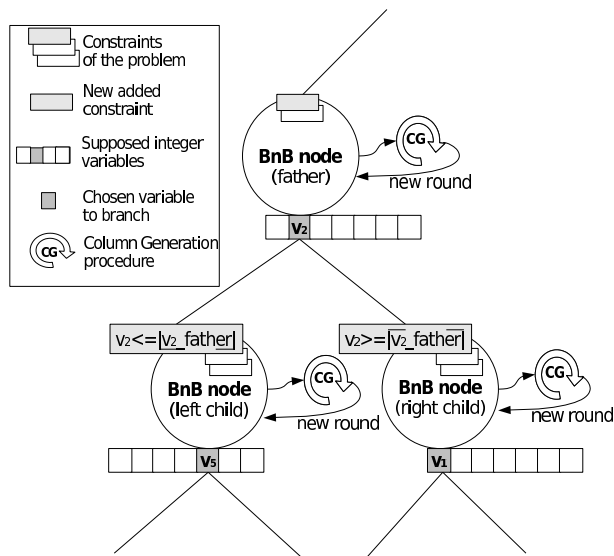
Constraints of the problem

New added constraint

Supposed integer variables

Chosen variable to branch

CG

Column Generation procedure

BnB node
(father)

CG

new round

$v_2$

$v_2 <= \lfloor v_2\_father \rfloor$

$v_2 >= \lceil v_2\_father \rceil$

BnB node
(left child)

CG

new round

BnB node
(right child)

CG

new round

$v_5$

$v_1$